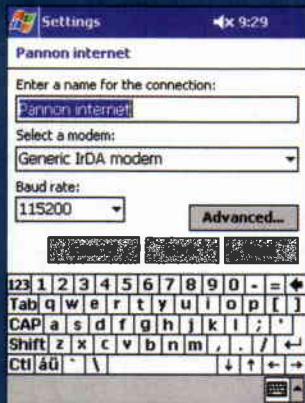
Settings 9:29

Pannon internet

Enter a name for the connection:

Pannon internet

Select a modem:

Generic IrDA modem

Baud rate:

115200

Advanced...

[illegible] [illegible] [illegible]

123 1 2 3 4 5 6 7 8 9 0 - = ←
Tab q w e r t y u i o p [ ]
CAP a s d f g h j k l ; '
Shift z x c v b n m , . / ↵
Ctl áü ` \ ↓ ↑ ← →